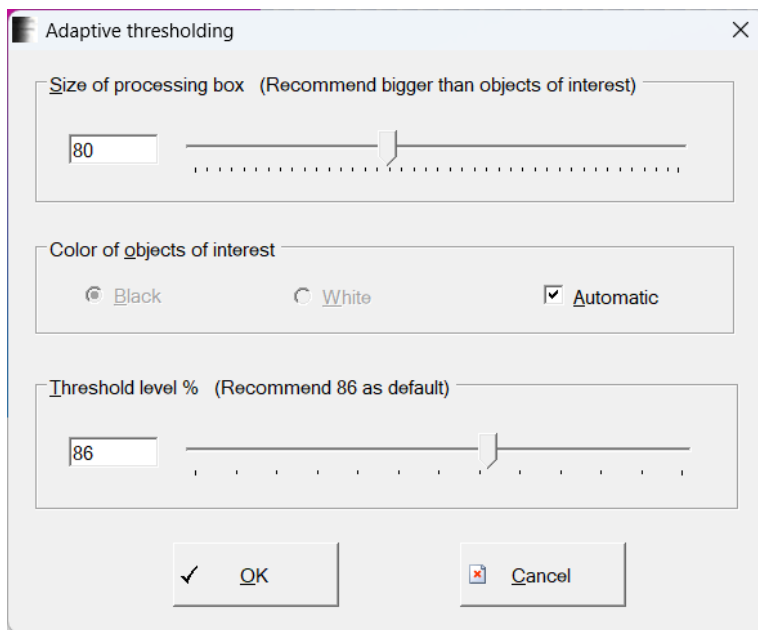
Adaptive thresholding

×

Size of processing box (Recommend bigger than objects of interest)

80

Color of objects of interest

Black

White

Automatic

Threshold level % (Recommend 86 as default)

86

OK

Cancel